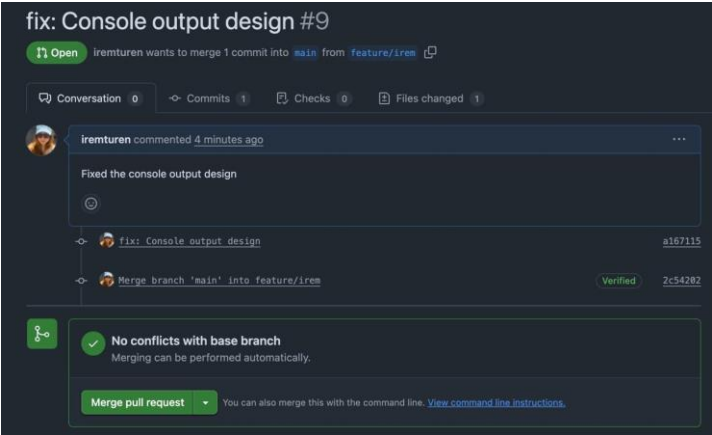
fix: Console output design #9

Open iremturen wants to merge 1 commit into main from feature/irem

Conversation 0 Commits 1 Checks 0 Files changed 1

iremturen commented 4 minutes ago ···

Fixed the console output design

fix: Console output design a167115

Merge branch 'main' into feature/irem Verified 2c54202

No conflicts with base branch
Merging can be performed automatically.

Merge pull request You can also merge this with the command line. View command line instructions.